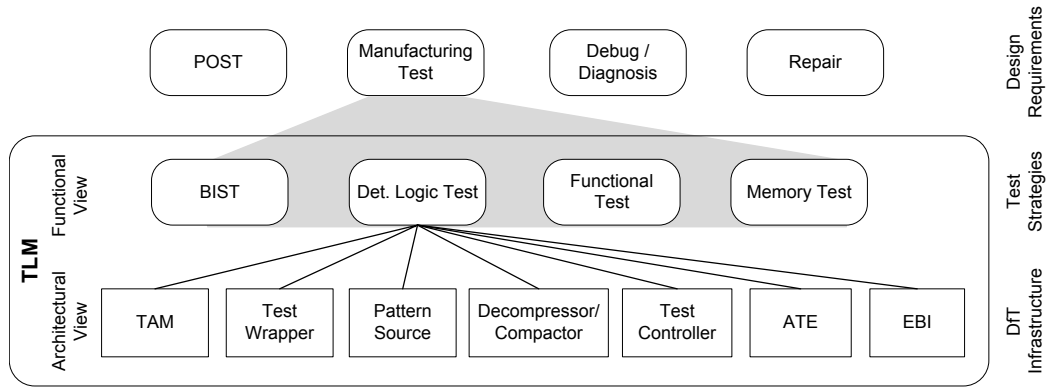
POST

Manufacturing Test

Debug / Diagnosis

Repair

Design Requirements

TLM

Functional View

BIST

Det. Logic Test

Functional Test

Memory Test

Test Strategies

Architectural View

TAM

Test Wrapper

Pattern Source

Decompressor/ Compactor

Test Controller

ATE

EBI

DfT Infrastructure